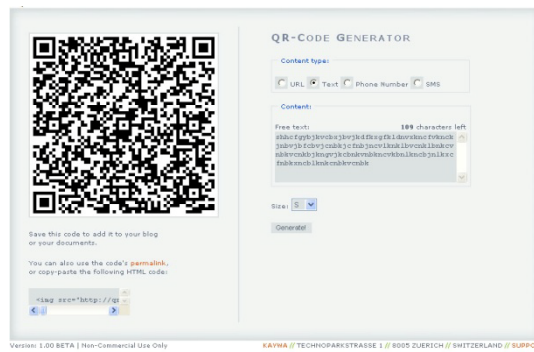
QR-CODE GENERATOR

Content type:

URL Text Phone Number SMS

Content:

Free text: 109 characters left

sbhcfgybjkvcbsjbvjkdfksgfkldnvxkncfvknckjnbvjbfcbvjcnbkjcfnbjncvlknklbvcnklbnkcvnbkvcnkbjkngvjkcbnkvnbkncvkbnlkncbjnlkxcfnbknxcbklnkcnbkvcnbk

Size: S

Generate!

Save this code to add it to your blog or your documents.

You can also use the code's permalink, or copy-paste the following HTML code:

<img src="http://q

Version: 1.00 BETA | Non-Commercial Use Only

KAYWA // TECHNOPARKSTRASSE 1 // 8005 ZUERICH // SWITZERLAND // SUPPO